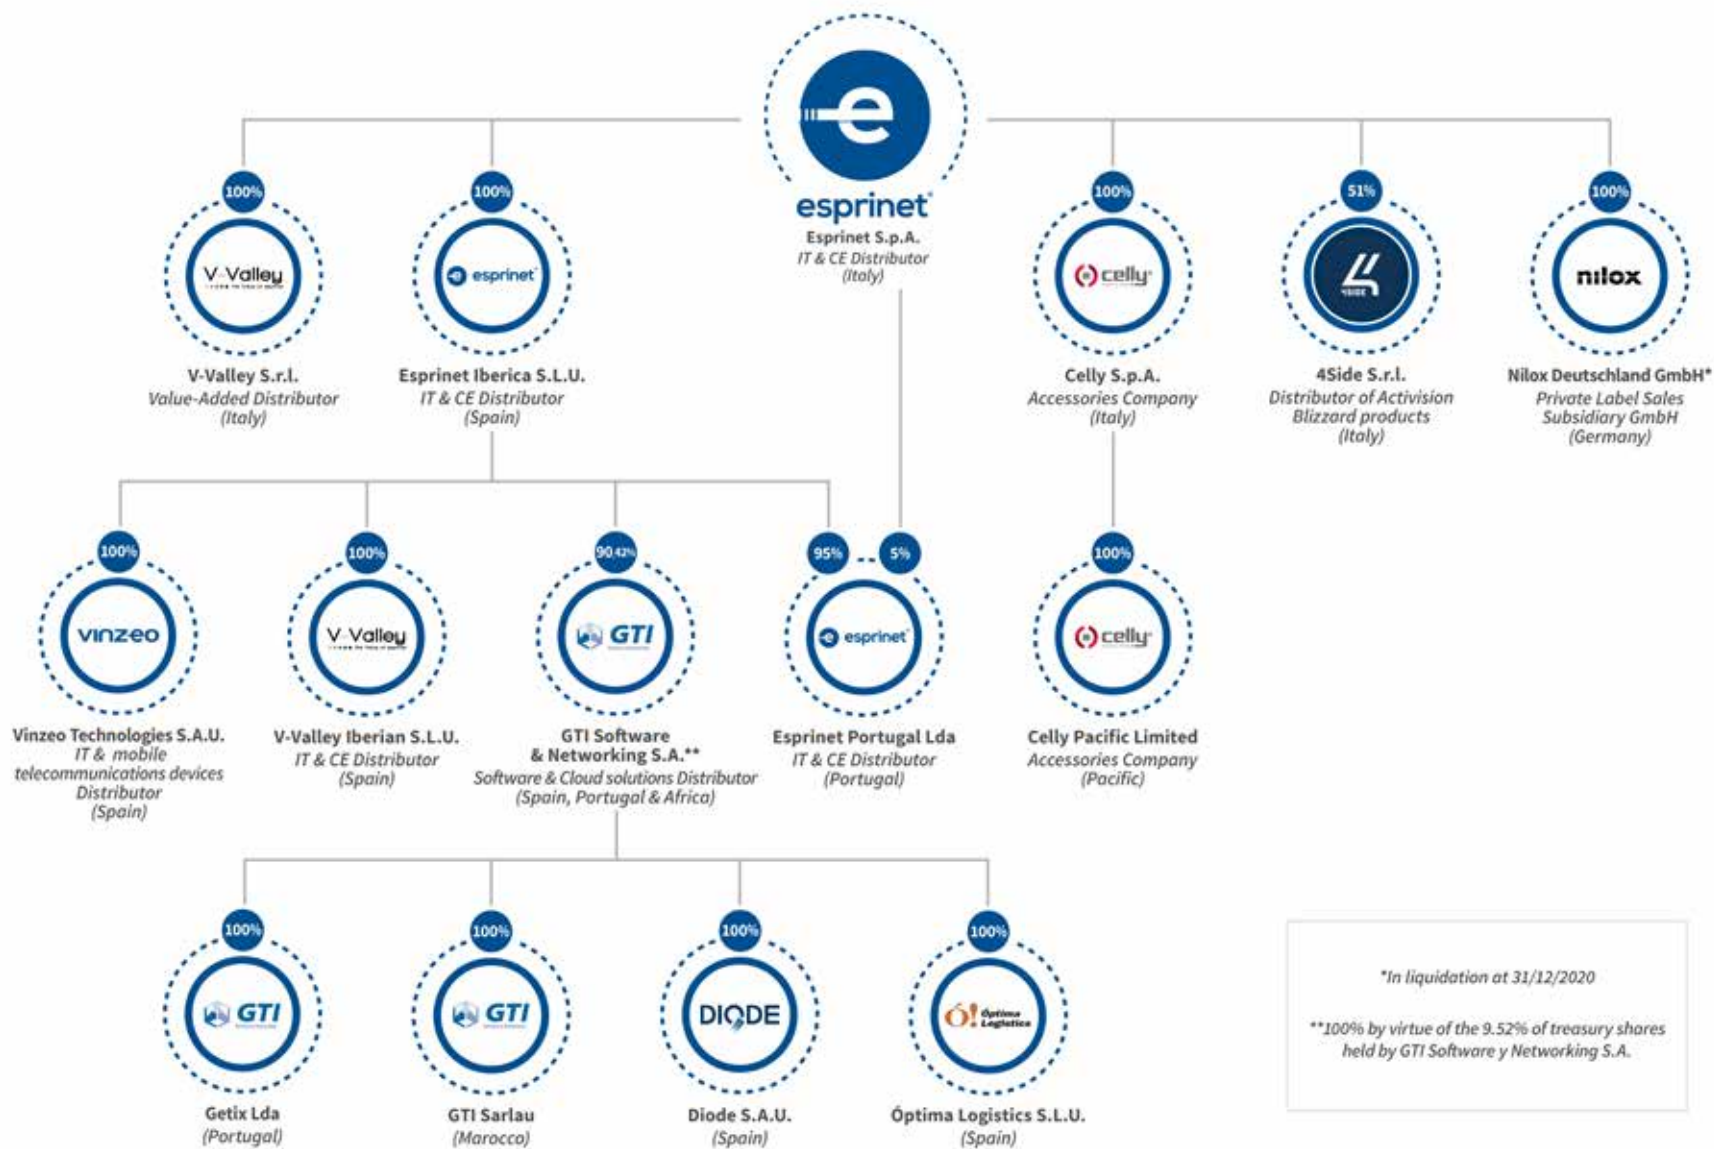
esprinet
Esprinet S.p.A.
IT & CE Distributor
(Italy)

100%
V-Valley
V-Valley S.r.l.
Value-Added Distributor
(Italy)

100%
esprinet
Esprinet Iberica S.L.U.
IT & CE Distributor
(Spain)

100%
celly
Celly S.p.A.
Accessories Company
(Italy)

51%
4SIDE
4Side S.r.l.
Distributor of Activision Blizzard products
(Italy)

100%
nilox
Nilox Deutschland GmbH*
Private Label Sales Subsidiary GmbH
(Germany)

100%
vinzeo
Vinzeo Technologies S.A.U.
IT & mobile telecommunications devices Distributor
(Spain)

100%
V-Valley
V-Valley Iberian S.L.U.
IT & CE Distributor
(Spain)

90.42%
GTI
GTI Software & Networking S.A.**
Software & Cloud solutions Distributor
(Spain, Portugal & Africa)

95% 5%
esprinet
Esprinet Portugal Lda
IT & CE Distributor
(Portugal)

100%
celly
Celly Pacific Limited
Accessories Company
(Pacific)

100%
GTI
Getix Lda
(Portugal)

100%
GTI
GTI Sarlau
(Marocco)

100%
DIODE
Diode S.A.U.
(Spain)

100%
Óptima Logistics
Óptima Logistics S.L.U.
(Spain)

*In liquidation at 31/12/2020

**100% by virtue of the 9.52% of treasury shares held by GTI Software y Networking S.A.